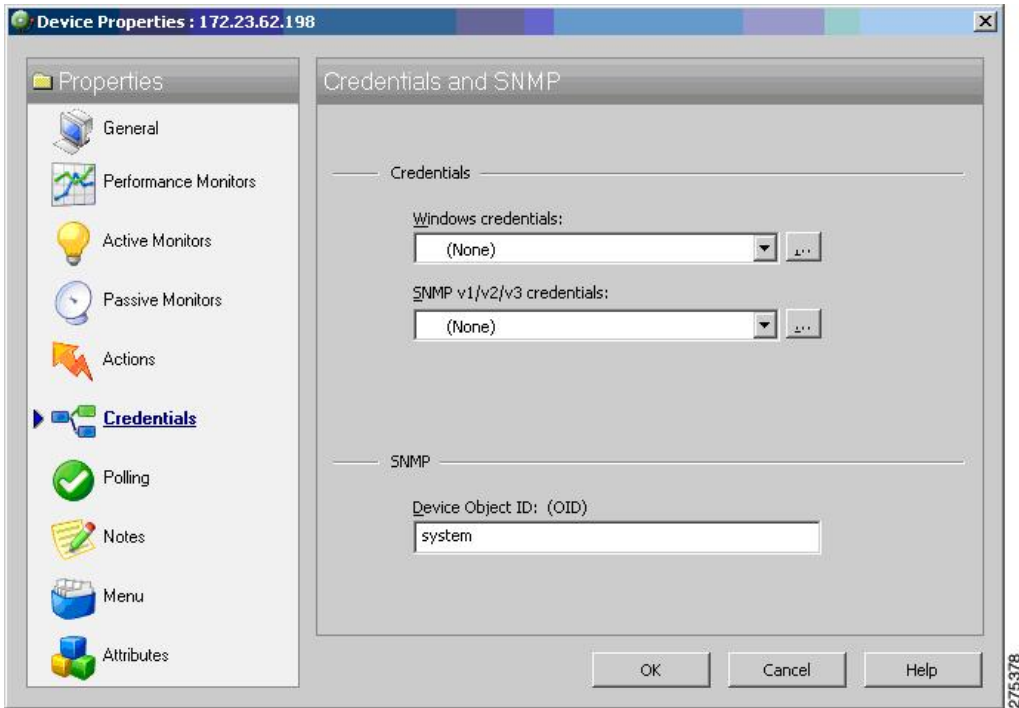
Device Properties : 172.23.62.198

Properties

General

Performance Monitors

Active Monitors

Passive Monitors

Actions

Credentials

Polling

Notes

Menu

Attributes

Credentials and SNMP

Credentials

Windows credentials:

(None)

...

SNMP v1/v2/v3 credentials:

(None)

...

SNMP

Device Object ID: (OID)

system

OK

Cancel

Help

275378